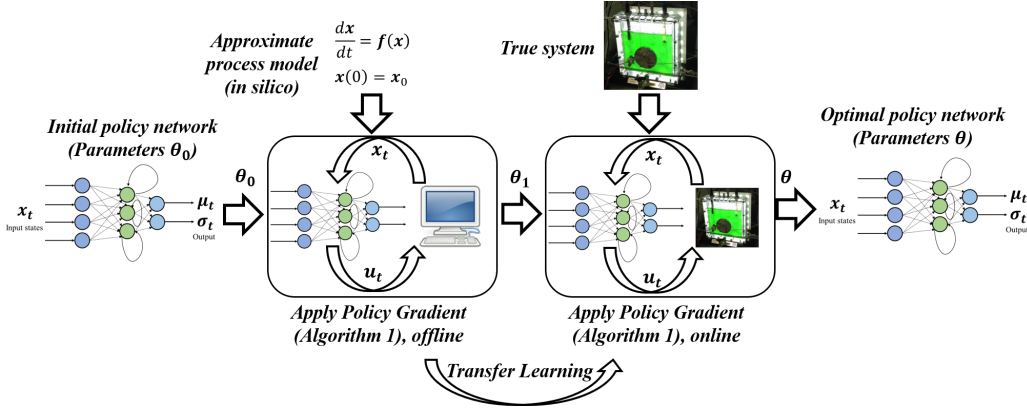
Approximate process model (in silico)

$\frac{d\boldsymbol{x}}{dt} = \boldsymbol{f}(\boldsymbol{x})$

$\boldsymbol{x}(0) = \boldsymbol{x}_0$

True system

Initial policy network (Parameters $\boldsymbol{\theta_0}$)

$\boldsymbol{x_t}$
Input states

$\boldsymbol{\mu_t}$
$\boldsymbol{\sigma_t}$
Output

$\boldsymbol{\theta_0}$

$\boldsymbol{x_t}$

$\boldsymbol{u_t}$

$\boldsymbol{\theta_1}$

$\boldsymbol{x_t}$

$\boldsymbol{u_t}$

$\boldsymbol{\theta}$

Optimal policy network (Parameters $\boldsymbol{\theta}$)

$\boldsymbol{x_t}$
Input states

$\boldsymbol{\mu_t}$
$\boldsymbol{\sigma_t}$
Output

Apply Policy Gradient (Algorithm 1), offline

Apply Policy Gradient (Algorithm 1), online

Transfer Learning